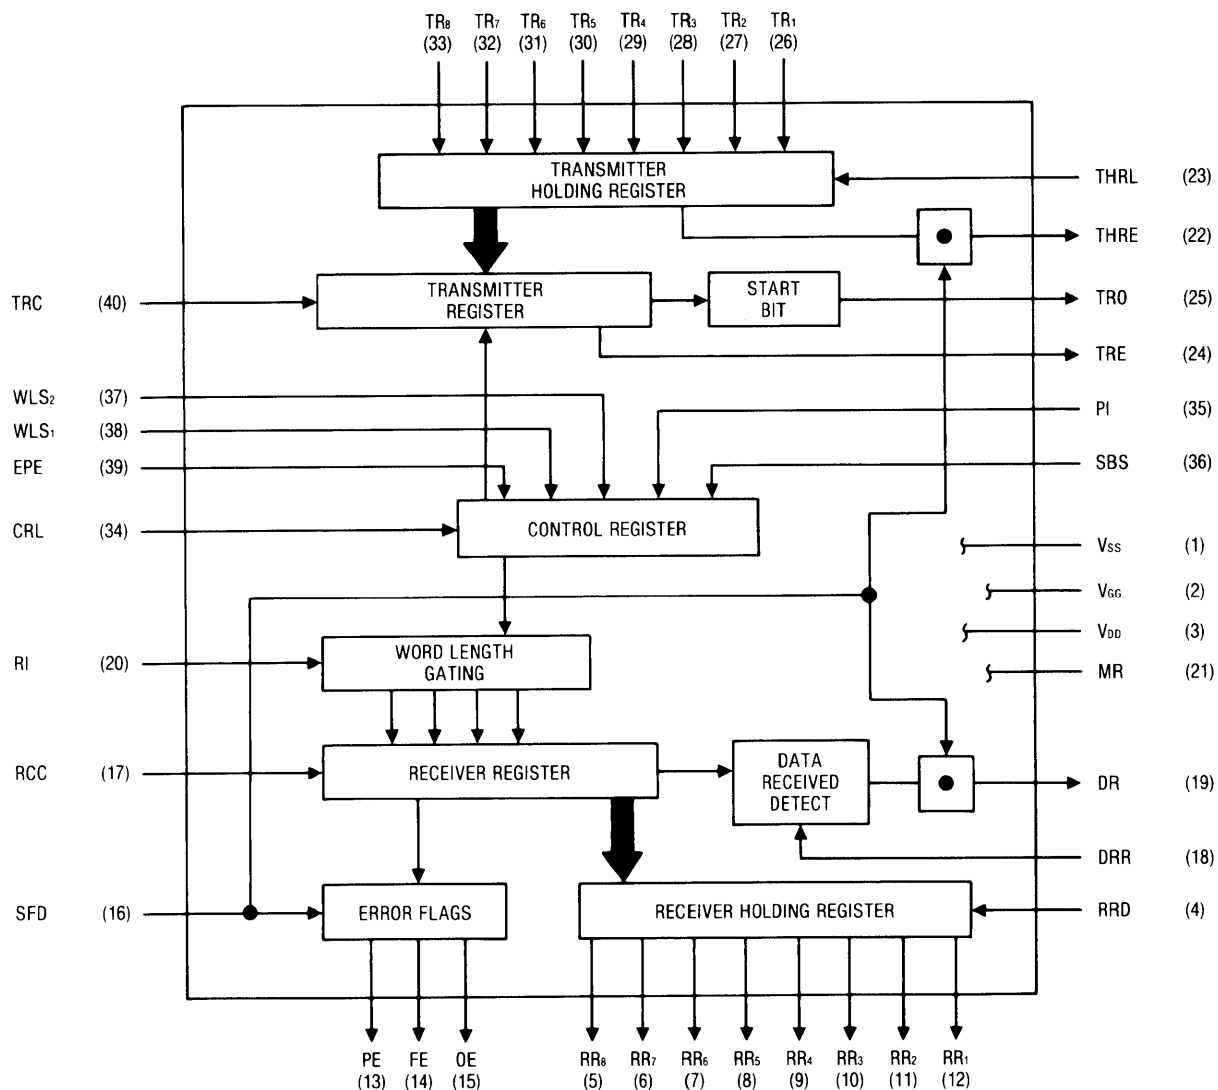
$TR_8$ (33) $TR_7$ (32) $TR_6$ (31) $TR_5$ (30) $TR_4$ (29) $TR_3$ (28) $TR_2$ (27) $TR_1$ (26)

TRANSMITTER HOLDING REGISTER

THRL (23)

THRE (22)

TRC (40)

TRANSMITTER REGISTER

START BIT

TRO (25)

TRE (24)

$WLS_2$ (37)

$WLS_1$ (38)

EPE (39)

PI (35)

SBS (36)

CRL (34)

CONTROL REGISTER

$V_{SS}$ (1)

$V_{GG}$ (2)

$V_{DD}$ (3)

MR (21)

RI (20)

WORD LENGTH GATING

RCC (17)

RECEIVER REGISTER

DATA RECEIVED DETECT

DR (19)

DRR (18)

SFD (16)

ERROR FLAGS

RECEIVER HOLDING REGISTER

RRD (4)

PE (13) FE (14) OE (15)

$RR_8$ (5) $RR_7$ (6) $RR_6$ (7) $RR_5$ (8) $RR_4$ (9) $RR_3$ (10) $RR_2$ (11) $RR_1$ (12)